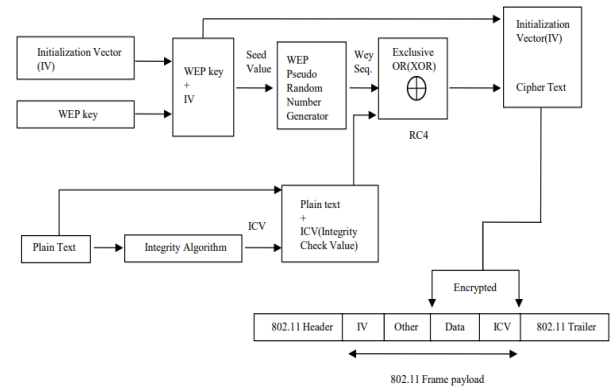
Initialization Vector (IV)

WEP key

WEP key + IV

Seed Value

WEP Pseudo Random Number Generator

Wey Seq.

Exclusive OR(XOR)

$\oplus$

RC4

Initialization Vector(IV)

Cipher Text

Plain text + ICV(Integrity Check Value)

ICV

Plain Text

Integrity Algorithm

Encrypted

| 802.11 Header | IV | Other | Data | ICV | 802.11 Trailer |
|---|---|---|---|---|---|

802.11 Frame payload